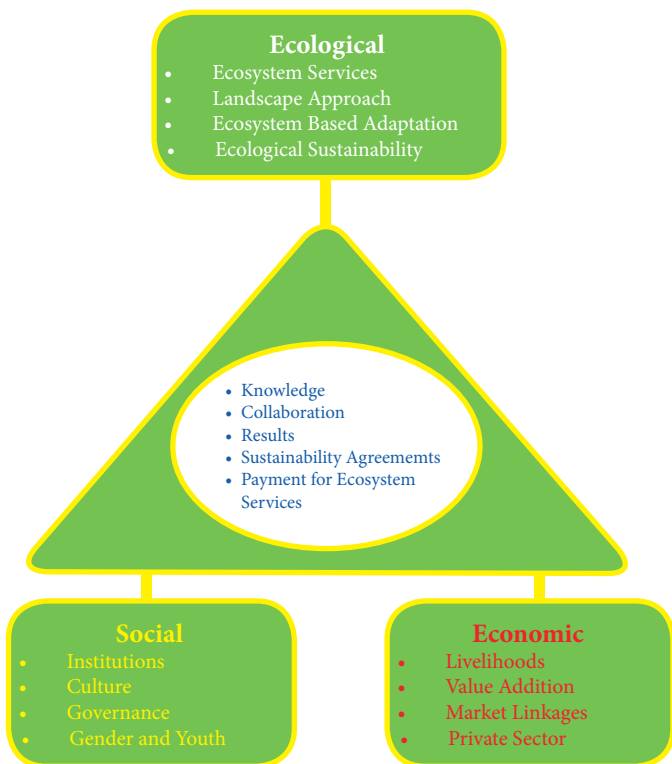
Ecological

- Ecosystem Services
- Landscape Approach
- Ecosystem Based Adaptation
- Ecological Sustainability

- Knowledge
- Collaboration
- Results
- Sustainability Agreememts
- Payment for Ecosystem Services

Social

- Institutions
- Culture
- Governance
- Gender and Youth

Economic

- Livelihoods
- Value Addition
- Market Linkages
- Private Sector